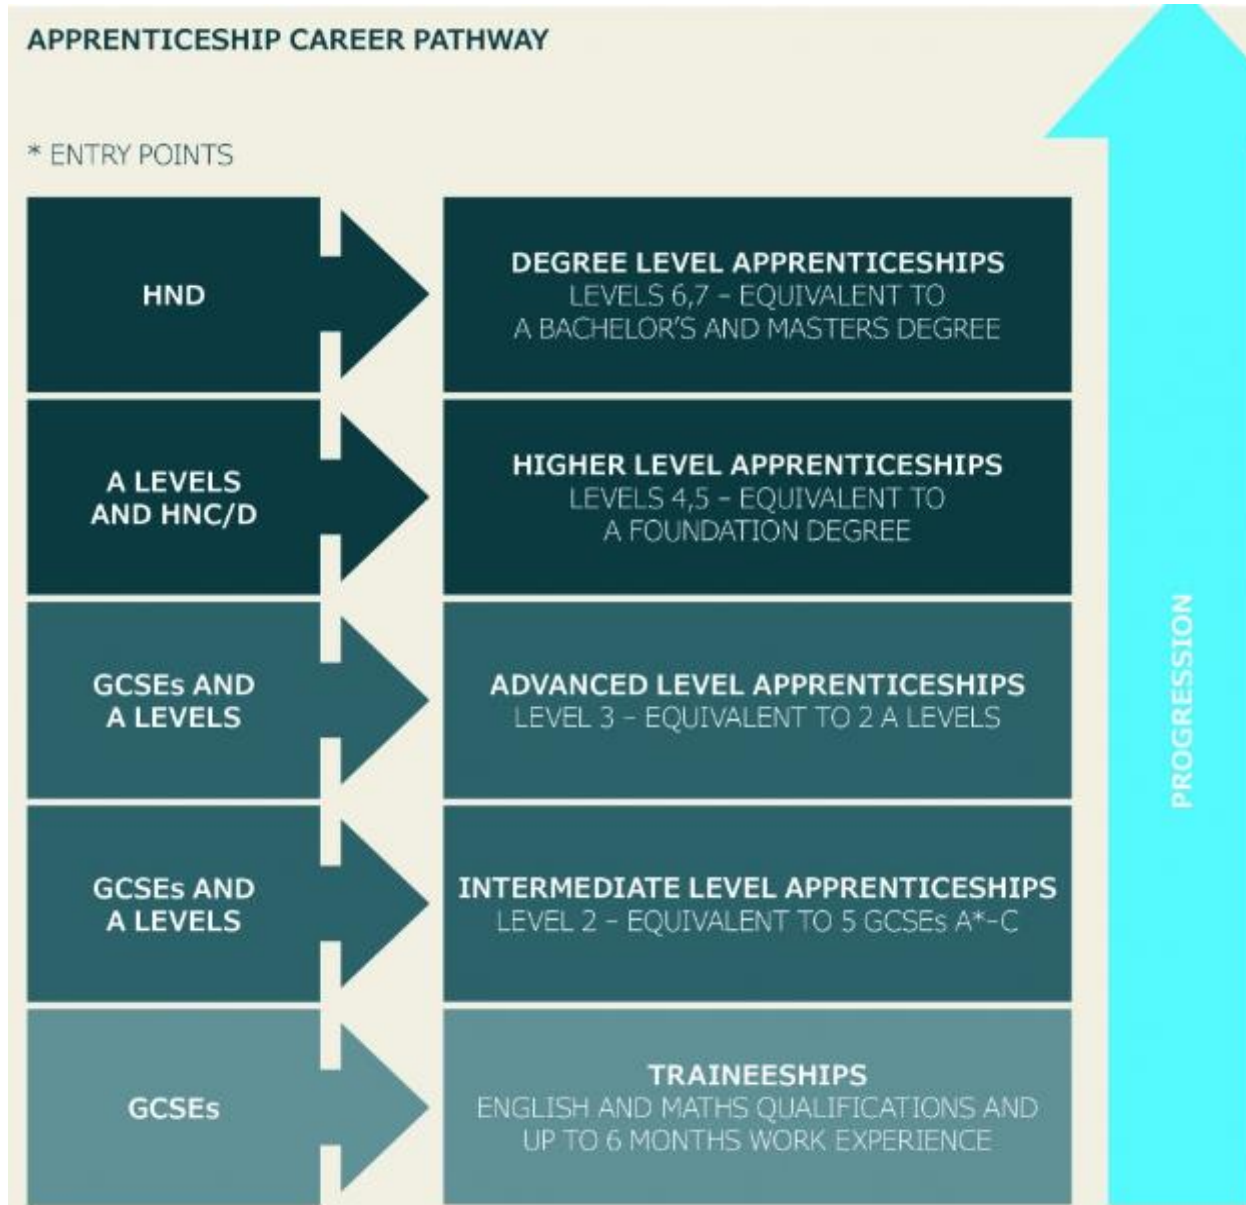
APPRENTICESHIP CAREER PATHWAY

* ENTRY POINTS

HND

DEGREE LEVEL APPRENTICESHIPS
LEVELS 6,7 – EQUIVALENT TO A BACHELOR'S AND MASTERS DEGREE

A LEVELS AND HNC/D

HIGHER LEVEL APPRENTICESHIPS
LEVELS 4,5 – EQUIVALENT TO A FOUNDATION DEGREE

GCSEs AND A LEVELS

ADVANCED LEVEL APPRENTICESHIPS
LEVEL 3 – EQUIVALENT TO 2 A LEVELS

GCSEs AND A LEVELS

INTERMEDIATE LEVEL APPRENTICESHIPS
LEVEL 2 – EQUIVALENT TO 5 GCSEs A*-C

GCSEs

TRAINEESHIPS
ENGLISH AND MATHS QUALIFICATIONS AND UP TO 6 MONTHS WORK EXPERIENCE

PROGRESSION